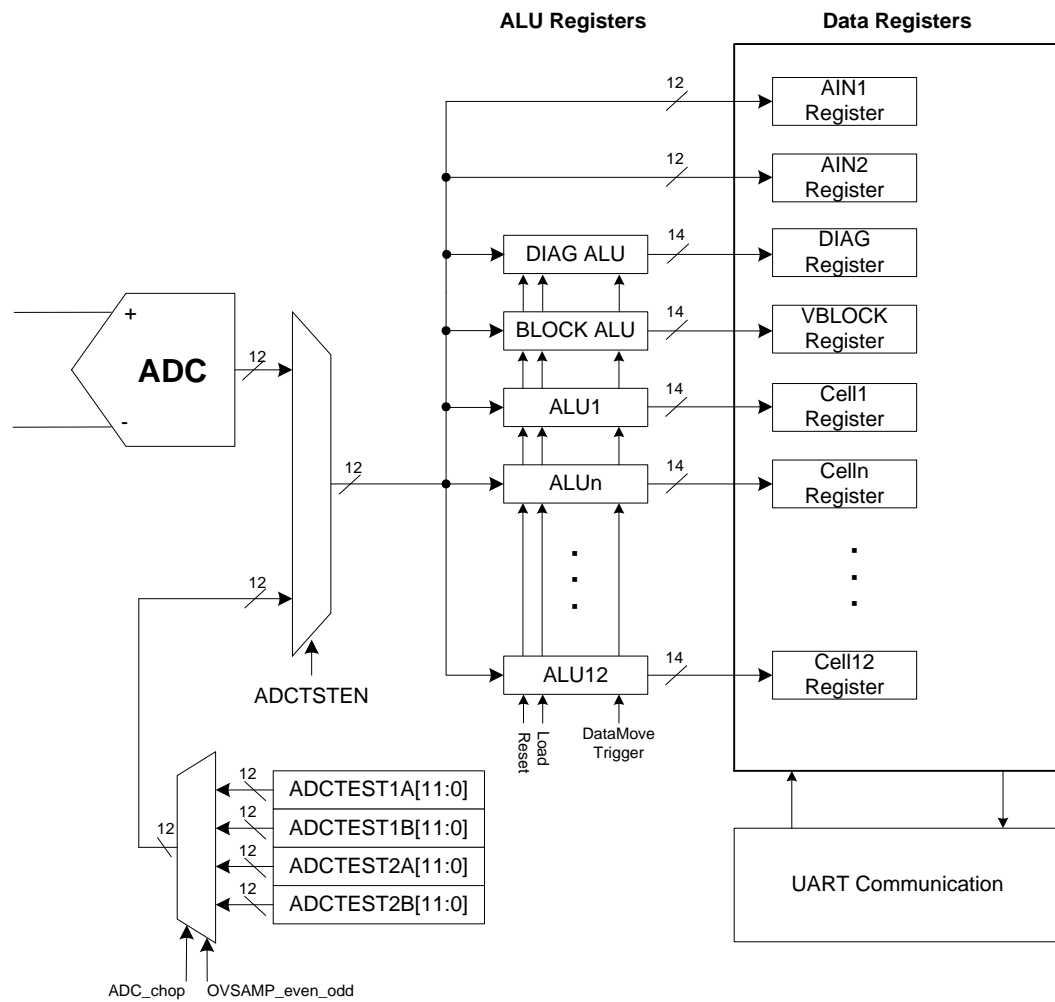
ALU Registers

Data Registers

12

AIN1 Register

12

AIN2 Register

DIAG ALU

14

DIAG Register

+

BLOCK ALU

14

VBLOCK Register

ADC

12

-

ALU1

14

Cell1 Register

12

ALUn

14

Celln Register

.
.
.

.
.
.

12

ALU12

14

Cell12 Register

ADCTSTEN

Reset

Load

DataMove Trigger

12

ADCTEST1A[11:0]

12

ADCTEST1B[11:0]

12

12

ADCTEST2A[11:0]

12

ADCTEST2B[11:0]

UART Communication

ADC_chop

OVSAMP_even_odd